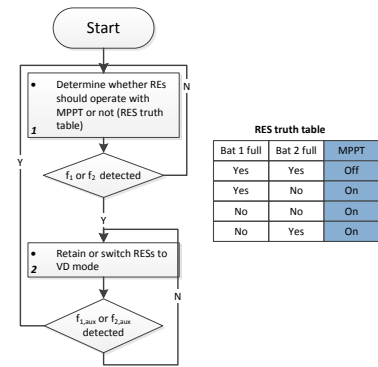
Start

• Determine whether REs should operate with MPPT or not (RES truth table)
1

N

$f_1$ or $f_2$ detected

Y

Y

• Retain or switch RESs to VD mode
2

N

$f_{1,aux}$ or $f_{2,aux}$ detected

RES truth table

| Bat 1 full | Bat 2 full | MPPT |
|---|---|---|
| Yes | Yes | Off |
| Yes | No | On |
| No | No | On |
| No | Yes | On |